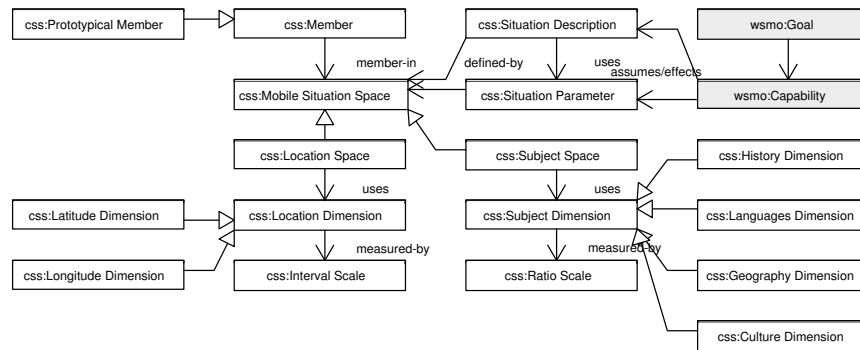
css:Prototypical Member

css:Member

css:Situation Description

wsmo:Goal

member-in

defined-by

uses

assumes/effects

css:Mobile Situation Space

css:Situation Parameter

wsmo:Capability

css:Location Space

css:Subject Space

css:History Dimension

uses

uses

css:Latitude Dimension

css:Location Dimension

css:Subject Dimension

css:Languages Dimension

measured-by

measured-by

css:Longitude Dimension

css:Interval Scale

css:Ratio Scale

css:Geography Dimension

css:Culture Dimension